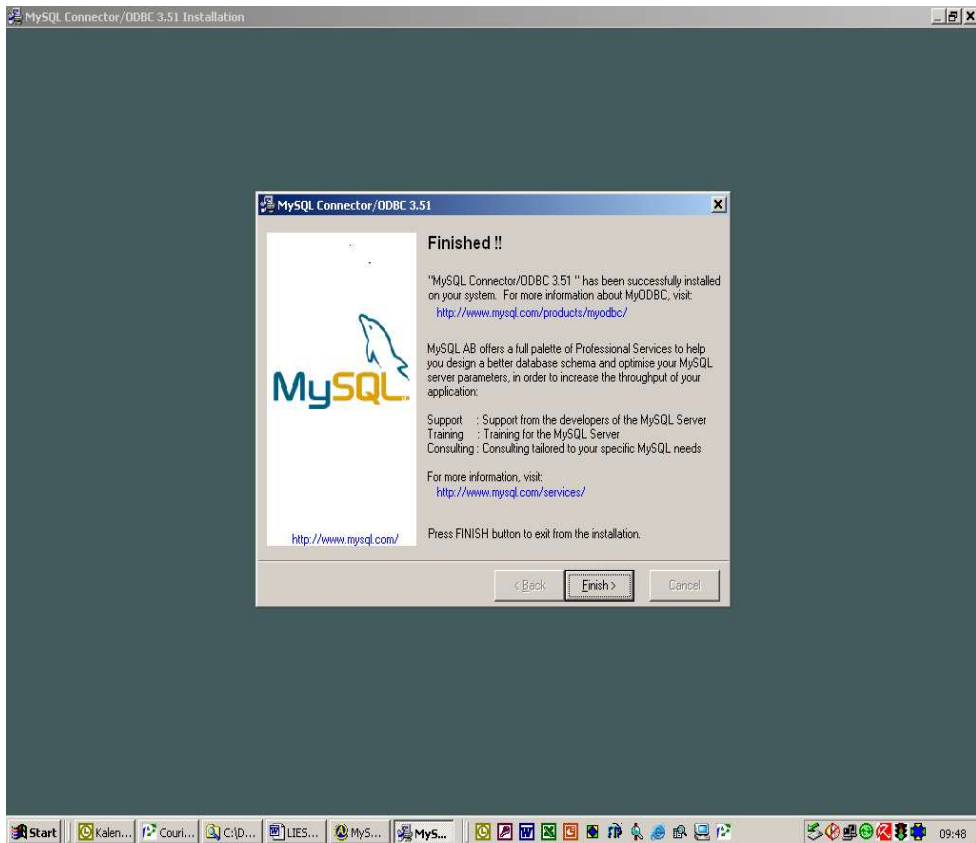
MySQL Connector/ODBC 3.51 Installation

MySQL Connector/ODBC 3.51

MySQL

http://www.mysql.com/

Finished !!

"MySQL Connector/ODBC 3.51 " has been successfully installed on your system. For more information about MyODBC, visit:
http://www.mysql.com/products/myodbc/

MySQL AB offers a full palette of Professional Services to help you design a better database schema and optimise your MySQL server parameters, in order to increase the throughput of your application:

Support : Support from the developers of the MySQL Server
Training : Training for the MySQL Server
Consulting : Consulting tailored to your specific MySQL needs

For more information, visit:
http://www.mysql.com/services/

Press FINISH button to exit from the installation.

< Back
Finish >
Cancel

Start
Kalen...
Couri...
C:\D...
LIES...
MyS...
MyS...
09:48